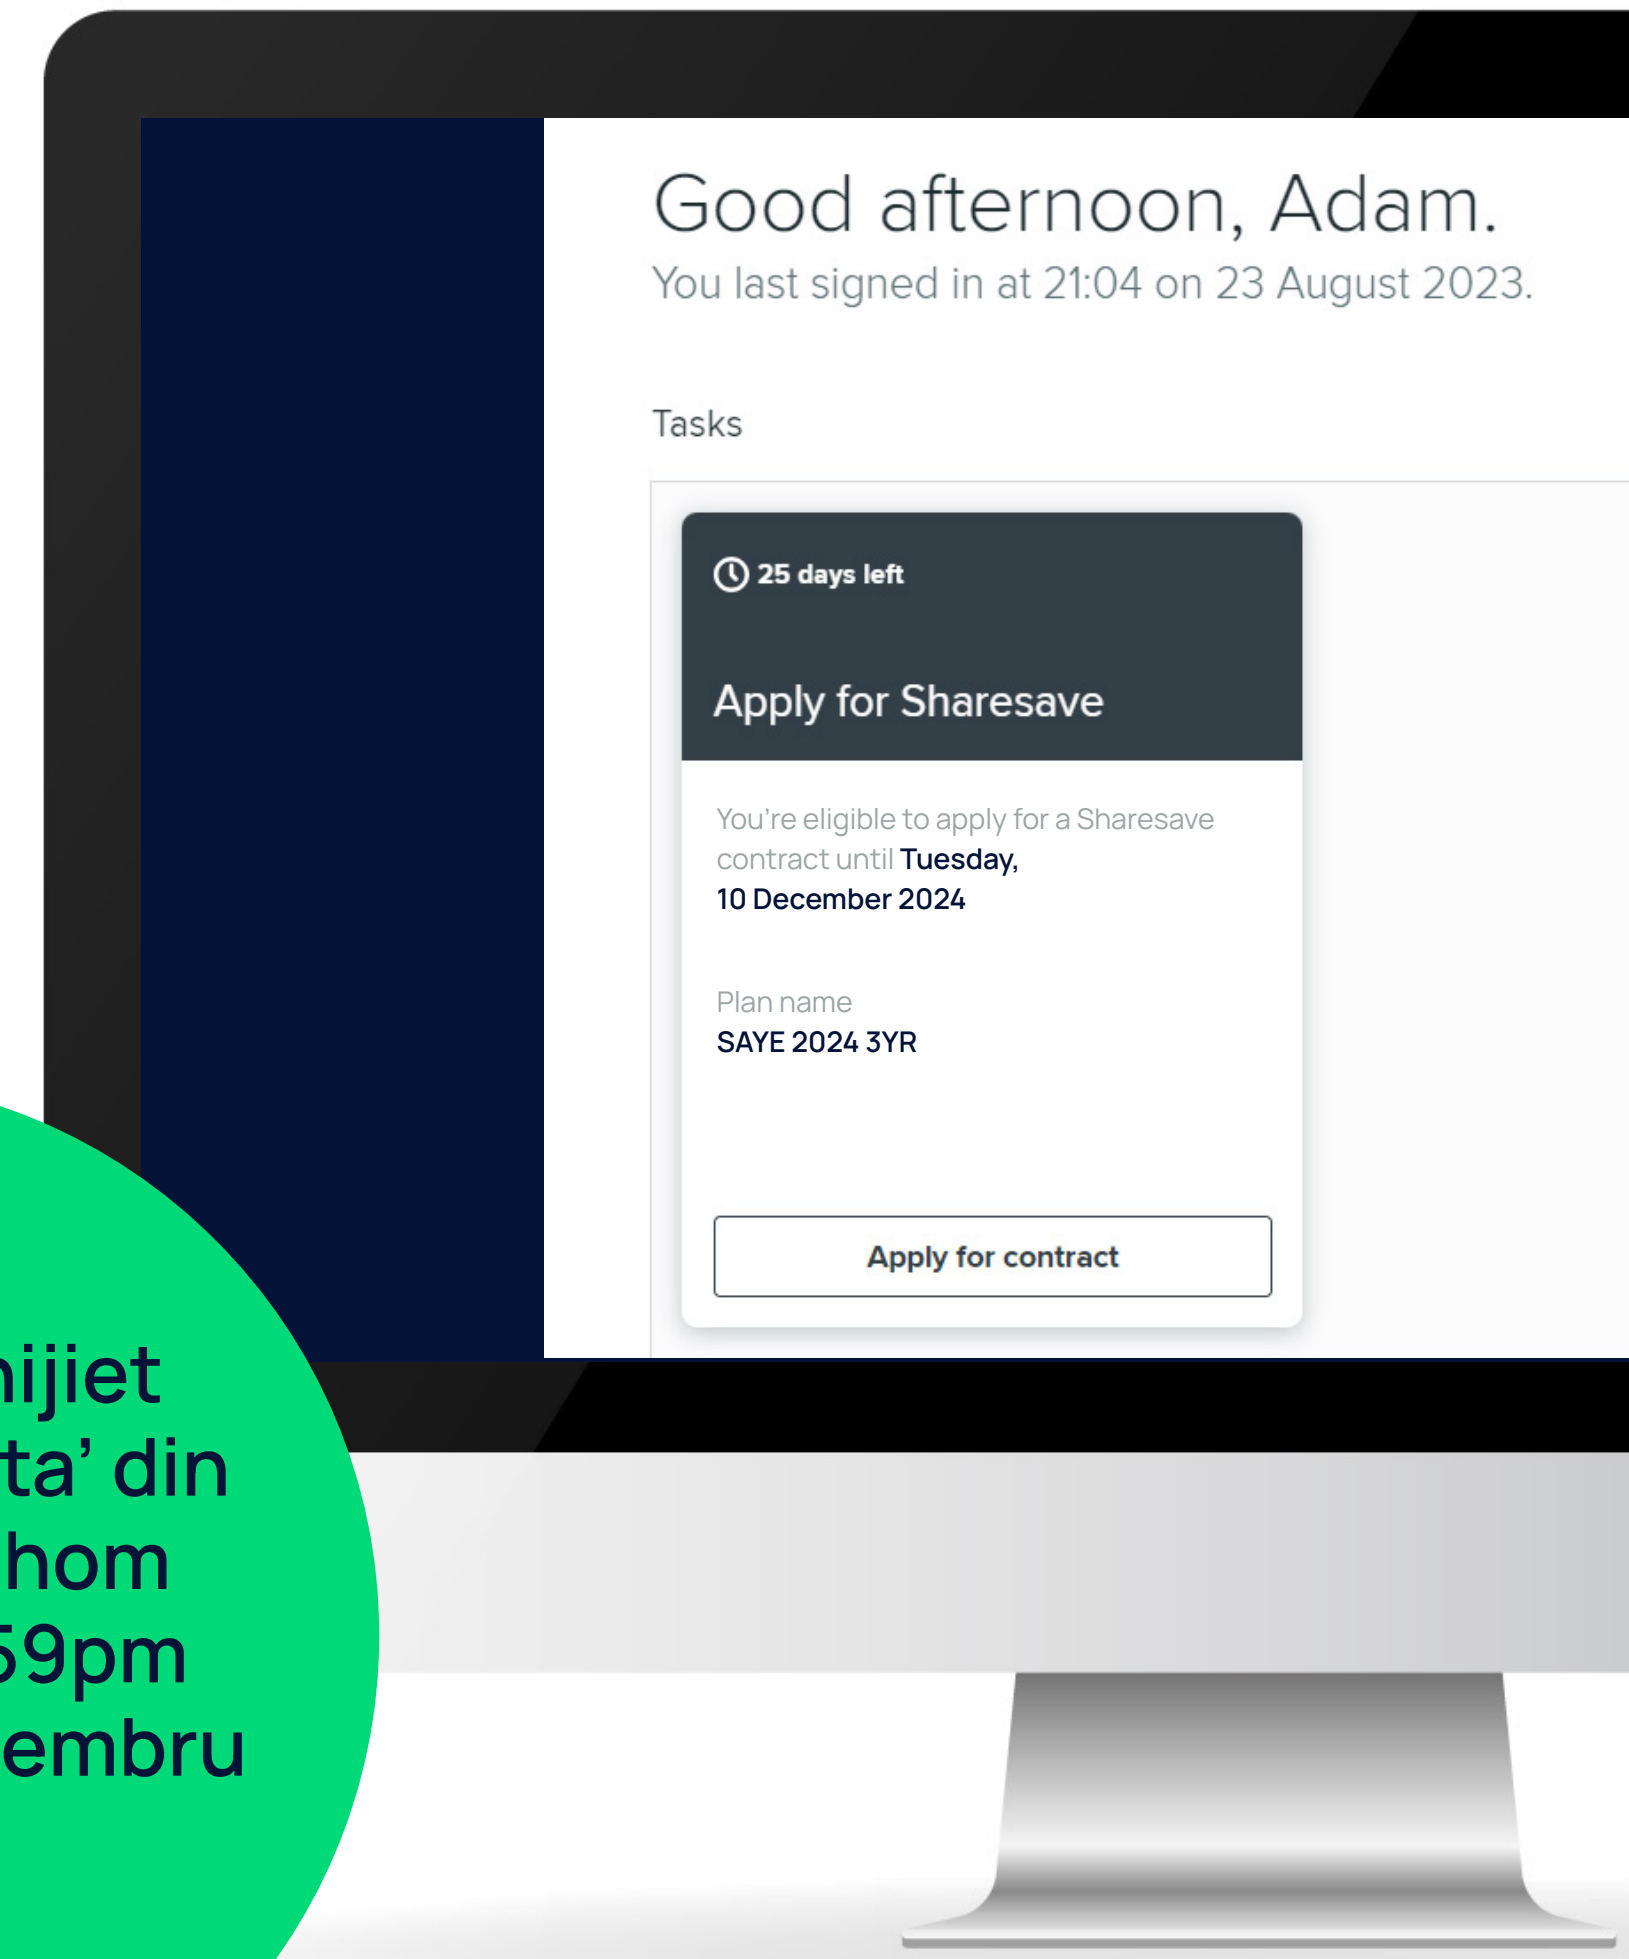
Good afternoon, Adam.
You last signed in at 21:04 on 23 August 2023.

Tasks

25 days left

Apply for Sharesave

You're eligible to apply for a Sharesave contract until Tuesday, 10 December 2024

Plan name
SAYE 2024 3YR

Apply for contract

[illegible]ijiet
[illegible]ta' din
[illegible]hom
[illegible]59pm
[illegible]embru